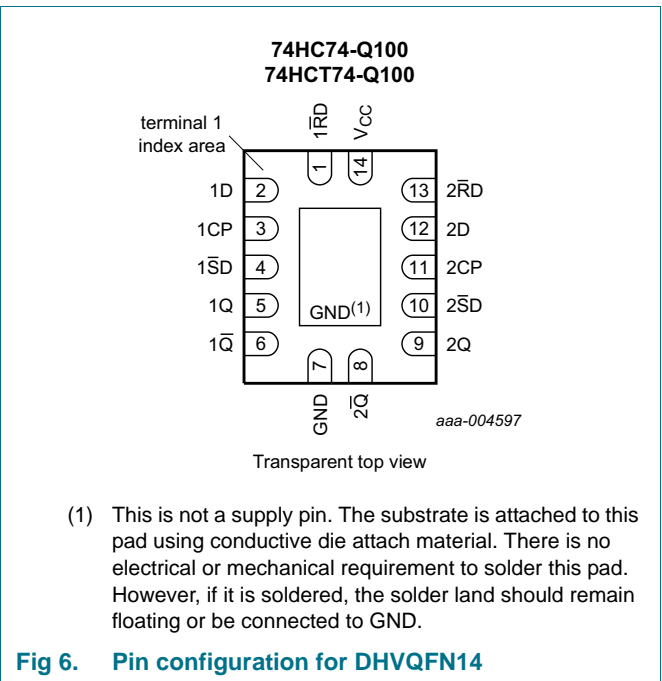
74HC74-Q100
74HCT74-Q100

terminal 1 index area

$1\overline{RD}$

$V_{CC}$

1

14

1D 2

1CP 3

$1\overline{SD}$ 4

1Q 5

$1\overline{Q}$ 6

13 $2\overline{RD}$

12 2D

11 2CP

10 $2\overline{SD}$

9 2Q

$GND^{(1)}$

7

8

GND

$2\overline{Q}$

aaa-004597

Transparent top view

(1) This is not a supply pin. The substrate is attached to this pad using conductive die attach material. There is no electrical or mechanical requirement to solder this pad. However, if it is soldered, the solder land should remain floating or be connected to GND.

Fig 6. Pin configuration for DHVQFN14